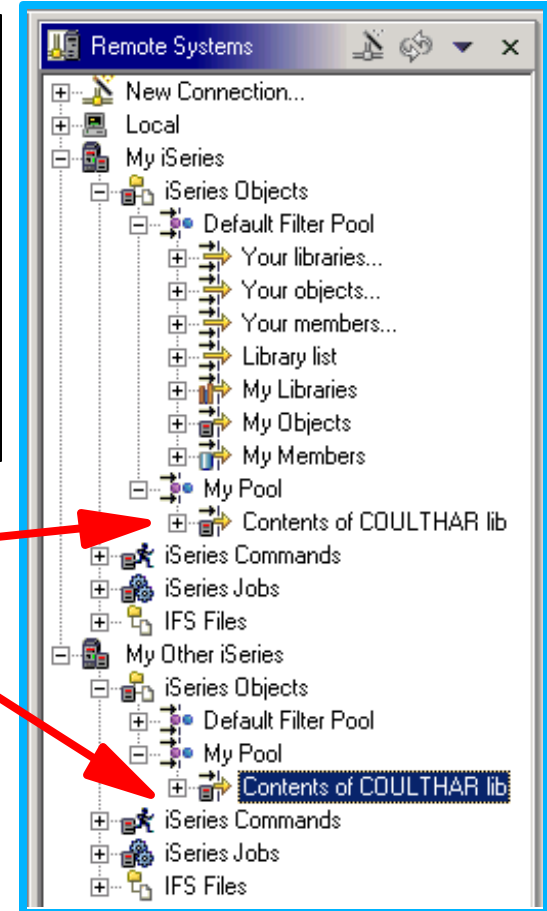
Remote Systems

New Connection...
Local
My iSeries
iSeries Objects
Default Filter Pool
Your libraries...
Your objects...
Your members...
Library list
My Libraries
My Objects
My Members
My Pool
Contents of COULTHAR lib
iSeries Commands
iSeries Jobs
IFS Files
My Other iSeries
iSeries Objects
Default Filter Pool
My Pool
Contents of COULTHAR lib
iSeries Commands
iSeries Jobs
IFS Files